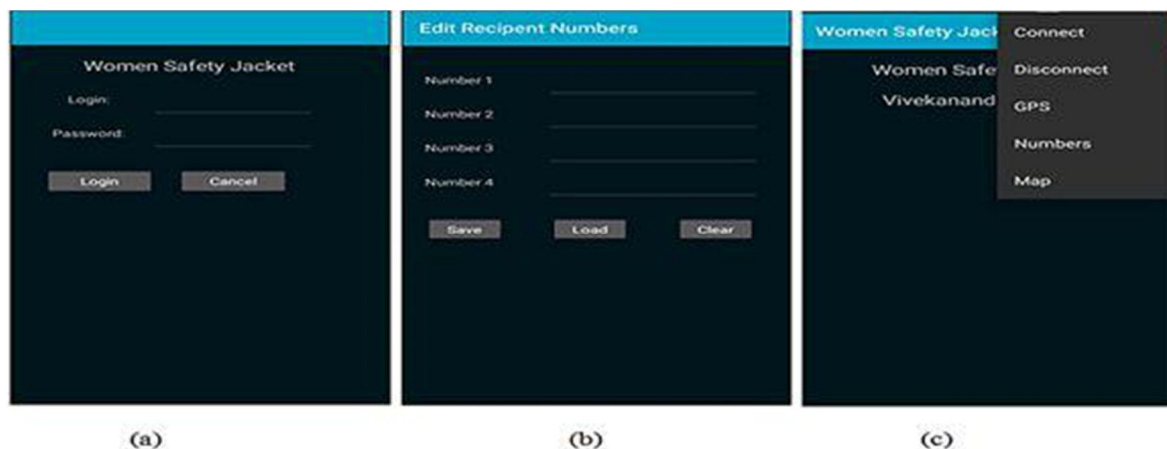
Women Safety Jacket

Login:

Password:

Login Cancel

(a)

Edit Recipent Numbers

Number 1

Number 2

Number 3

Number 4

Save Load Clear

(b)

Women Safety Jack

Women Safe

Vivekanand

Connect

Disconnect

GPS

Numbers

Map

(c)